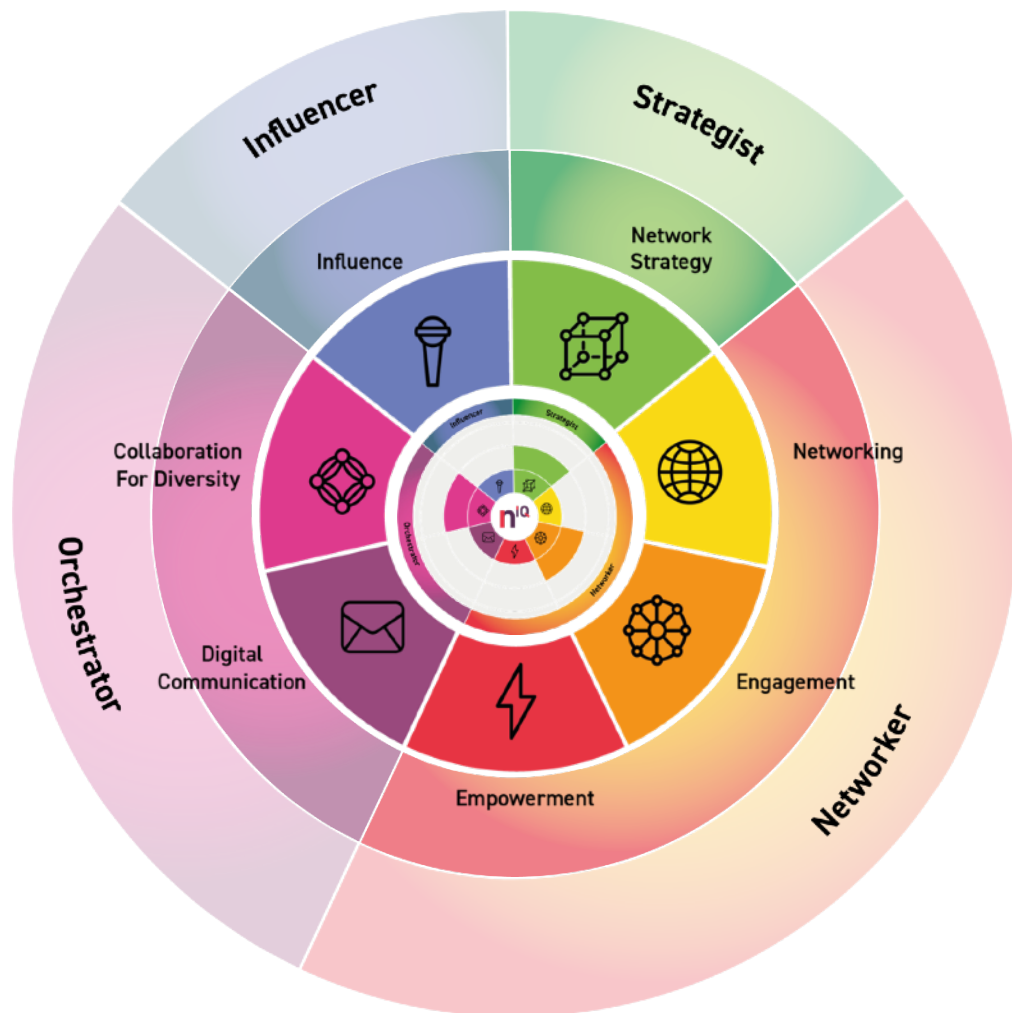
Influencer

Strategist

Influence

Network Strategy

Networking

Collaboration For Diversity

Orchestrator

Digital Communication

Engagement

Empowerment

Networker

Influencer

Strategist

Orchestrator

Networker

$n^{IQ}$